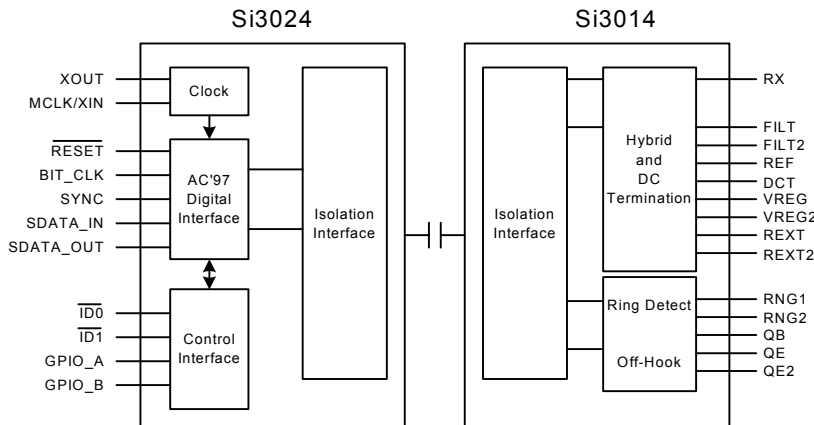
Si3024

Si3014

XOUT
MCLK/XIN
Clock

$\overline{RESET}$
BIT_CLK
SYNC
SDATA_IN
SDATA_OUT
AC'97 Digital Interface

Isolation Interface

$\overline{ID0}$
$\overline{ID1}$
GPIO_A
GPIO_B
Control Interface

Isolation Interface

Hybrid and DC Termination

RX
FILT
FILT2
REF
DCT
VREG
VREG2
REXT
REXT2

Ring Detect

Off-Hook

RNG1
RNG2
QB
QE
QE2